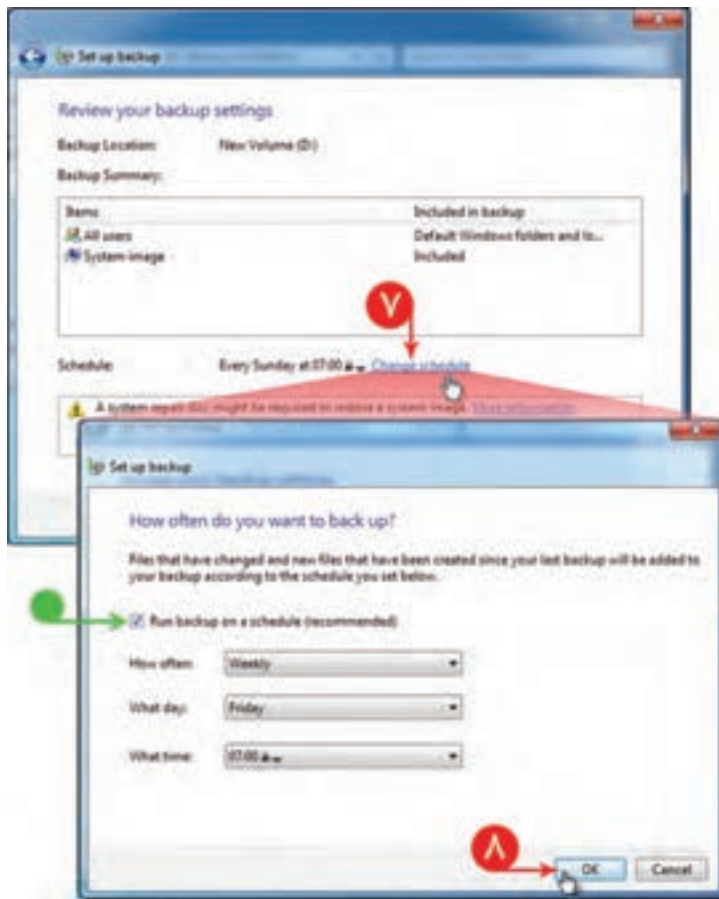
Set up backup

Review your backup settings

Backup Location: New Volume (D:)

Backup Summary:

| Items | Included in backup |
|---|---|
| All users | Default Windows folders and lo... |
| System image | Included |

٧

Schedule: Every Sunday at 07:00 ق.ظ Change schedule

A system repair disc might be required to restore a system image. More information

Set up backup

How often do you want to back up?

Files that have changed and new files that have been created since your last backup will be added to your backup according to the schedule you set below.

Run backup on a schedule (recommended)

How often: Weekly

What day: Friday

What time: 07:00 ق.ظ

٨

OK Cancel